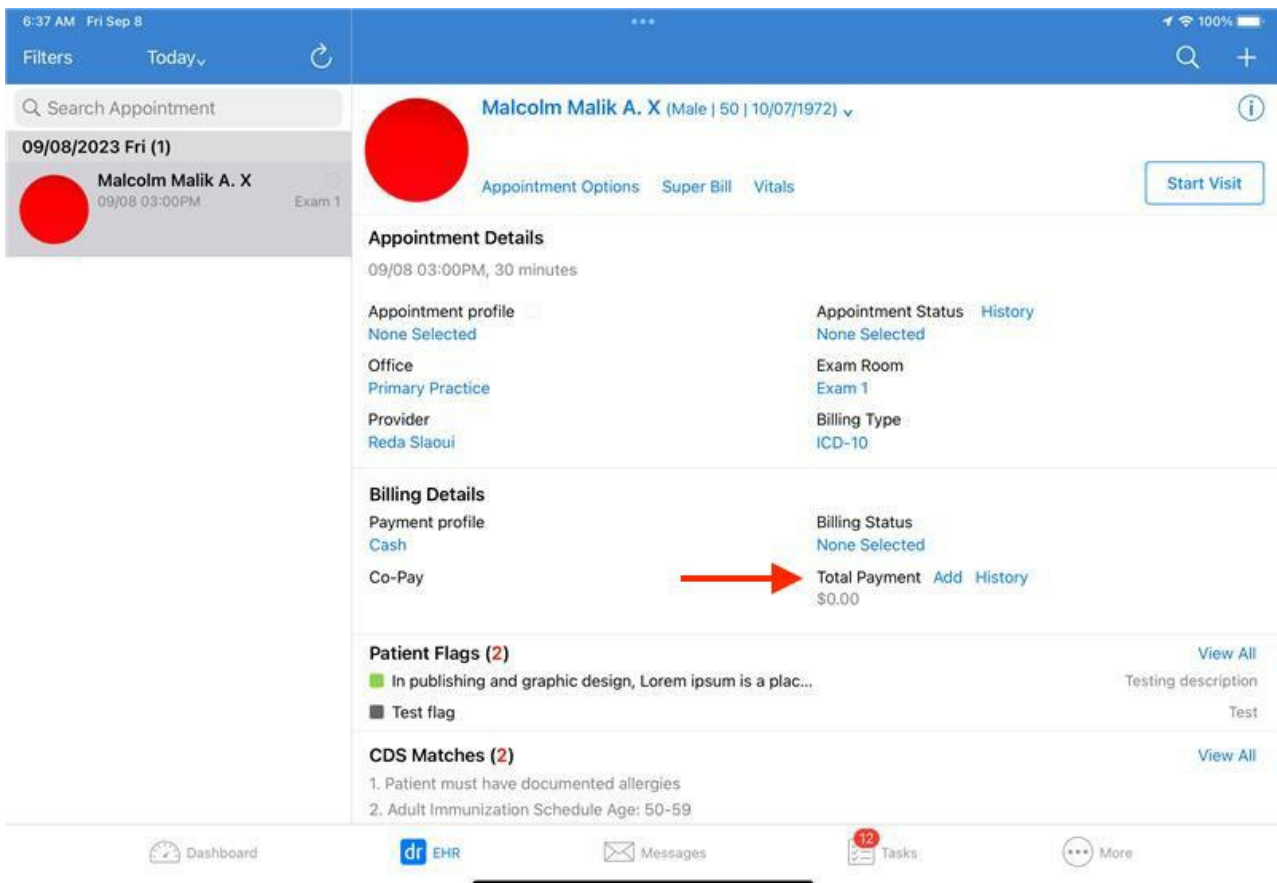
6:37 AM Fri Sep 8

100%

Filters Today

Search Appointment

09/08/2023 Fri (1)

Malcolm Malik A. X
09/08 03:00PM Exam 1

Malcolm Malik A. X (Male | 50 | 10/07/1972)

Appointment Options Super Bill Vitals

Start Visit

Appointment Details

09/08 03:00PM, 30 minutes

Appointment profile
None Selected

Appointment Status History
None Selected

Office
Primary Practice

Exam Room
Exam 1

Provider
Reda Slaoui

Billing Type
ICD-10

Billing Details

Payment profile
Cash

Billing Status
None Selected

Co-Pay

Total Payment Add History
$0.00

Patient Flags (2) View All

In publishing and graphic design, Lorem ipsum is a plac... Testing description

Test flag Test

CDS Matches (2) View All

1. Patient must have documented allergies
2. Adult Immunization Schedule Age: 50-59

Dashboard dr EHR Messages 12 Tasks More